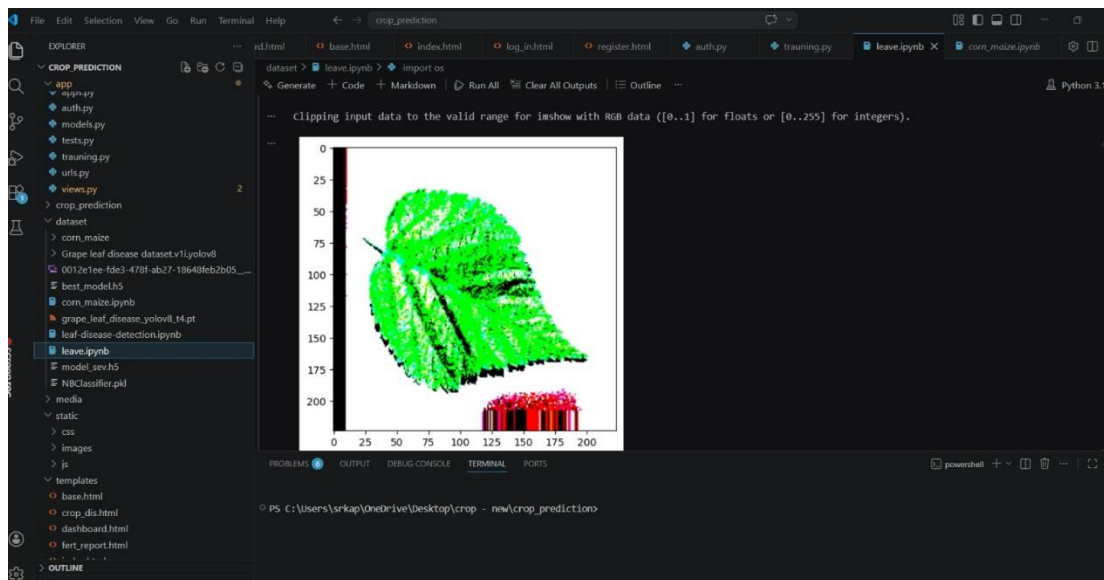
File Edit Selection View Go Run Terminal Help ← → crop_prediction

EXPLORER ...
CROP_PREDICTION
app
apps.py
auth.py
models.py
tests.py
trauning.py
urls.py
views.py 2
crop_prediction
dataset
corn_maize
Grape leaf disease dataset.v1i.yolov8
0012e1ee-fde3-478f-ab27-18648feb2b05_...
best_model.h5
corn_maize.ipynb
grape_leaf_disease_yolov8_t4.pt
leaf-disease-detection.ipynb
leave.ipynb
model_sev.h5
NBClassifier.pkl
media
static
css
images
js
templates
base.html
crop_dis.html
dashboard.html
fert_report.html
OUTLINE

rd.html base.html index.html log_in.html register.html auth.py trauning.py leave.ipynb × corn_maize.ipynb

dataset > leave.ipynb > import os
Generate + Code + Markdown | Run All Clear All Outputs | Outline ...
Python 3.

... Clipping input data to the valid range for imshow with RGB data ([0..1] for floats or [0..255] for integers).

0
25
50
75
100
125
150
175
200
0 25 50 75 100 125 150 175 200

PROBLEMS 6 OUTPUT DEBUG CONSOLE TERMINAL PORTS
powershell + ∨

PS C:\Users\srkap\OneDrive\Desktop\crop - new\crop_prediction>